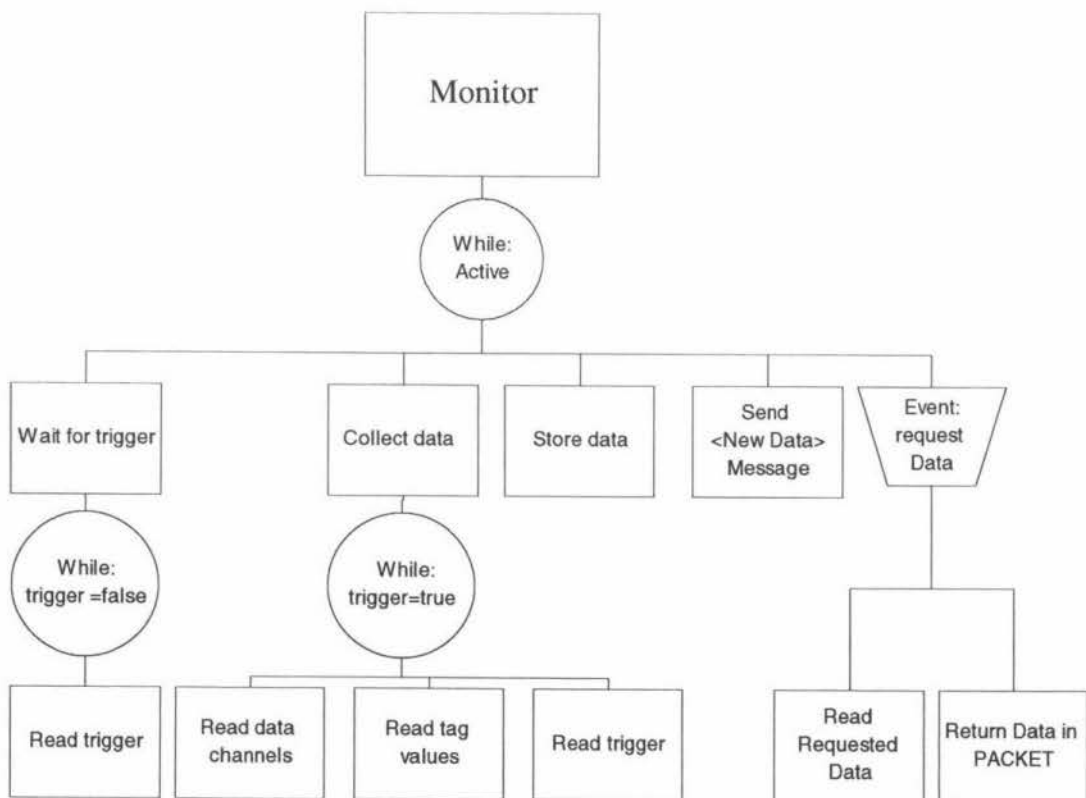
Monitor

While: Active

Wait for trigger

Collect data

Store data

Send <New Data> Message

Event: request Data

While: trigger =false

While: trigger=true

Read trigger

Read data channels

Read tag values

Read trigger

Read Requested Data

Return Data in PACKET